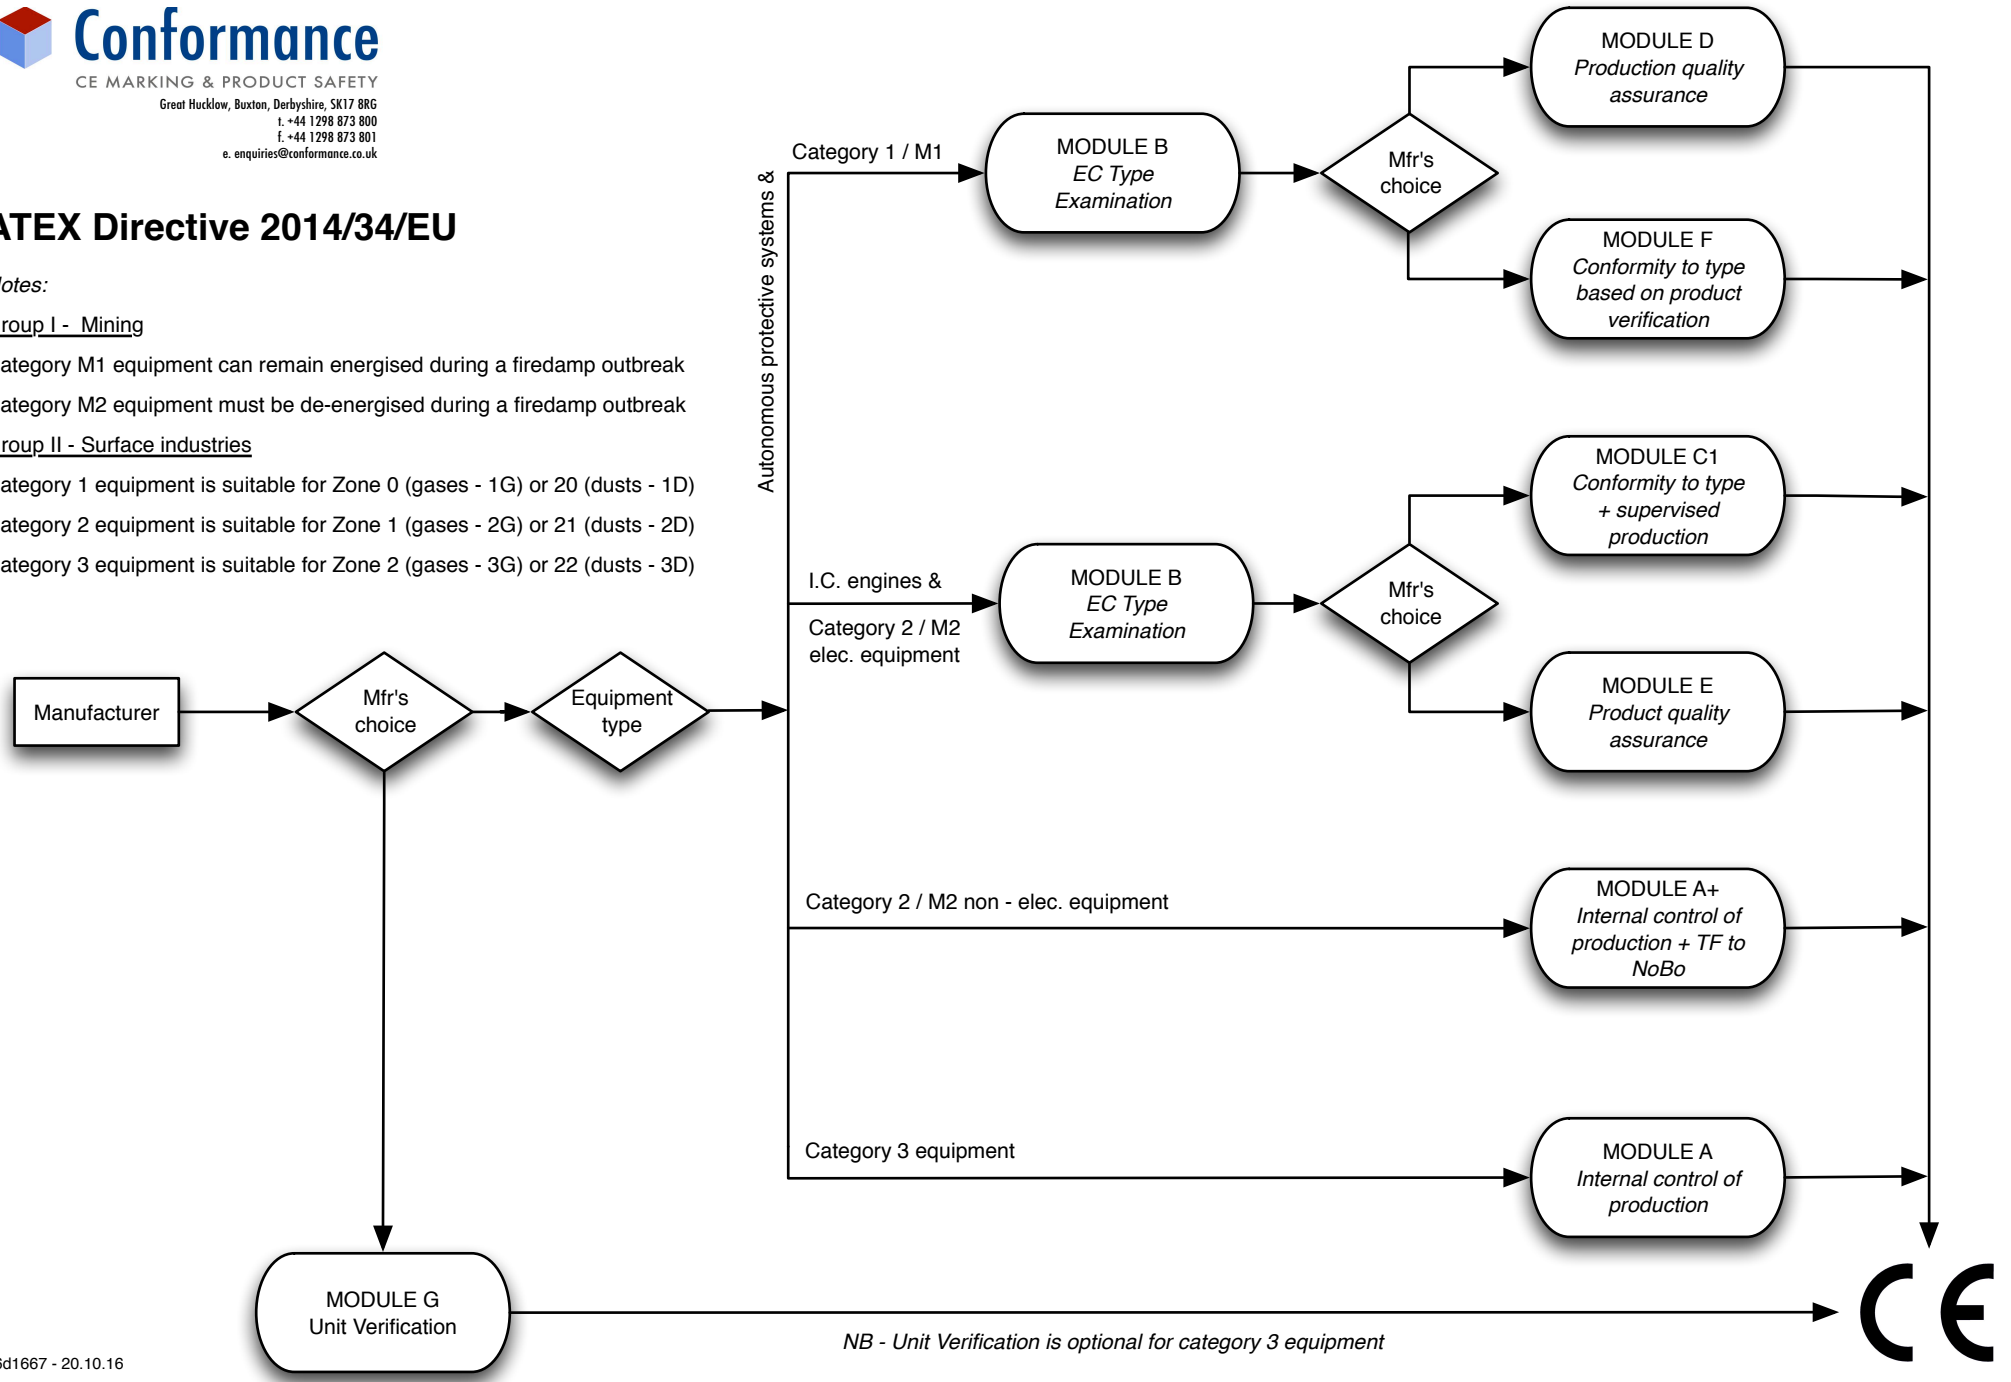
Conformance
CE MARKING & PRODUCT SAFETY
Great Hucklow, Buxton, Derbyshire, SK17 8RG
t. +44 1298 873 800
f. +44 1298 873 801
e. enquiries@conformance.co.uk

ATEX Directive 2014/34/EU

otes:

roup I - Mining

ategory M1 equipment can remain energised during a firedamp outbreak

ategory M2 equipment must be de-energised during a firedamp outbreak

roup II - Surface industries

ategory 1 equipment is suitable for Zone 0 (gases - 1G) or 20 (dusts - 1D)

ategory 2 equipment is suitable for Zone 1 (gases - 2G) or 21 (dusts - 2D)

ategory 3 equipment is suitable for Zone 2 (gases - 3G) or 22 (dusts - 3D)

Manufacturer

Mfr's choice

Equipment type

Autonomous protective systems &

Category 1 / M1

MODULE B
EC Type Examination

Mfr's choice

MODULE D
Production quality assurance

MODULE F
Conformity to type based on product verification

I.C. engines &

Category 2 / M2 elec. equipment

MODULE B
EC Type Examination

Mfr's choice

MODULE C1
Conformity to type + supervised production

MODULE E
Product quality assurance

Category 2 / M2 non - elec. equipment

MODULE A+
Internal control of production + TF to NoBo

Category 3 equipment

MODULE A
Internal control of production

MODULE G
Unit Verification

NB - Unit Verification is optional for category 3 equipment

CE

d1667 - 20.10.16